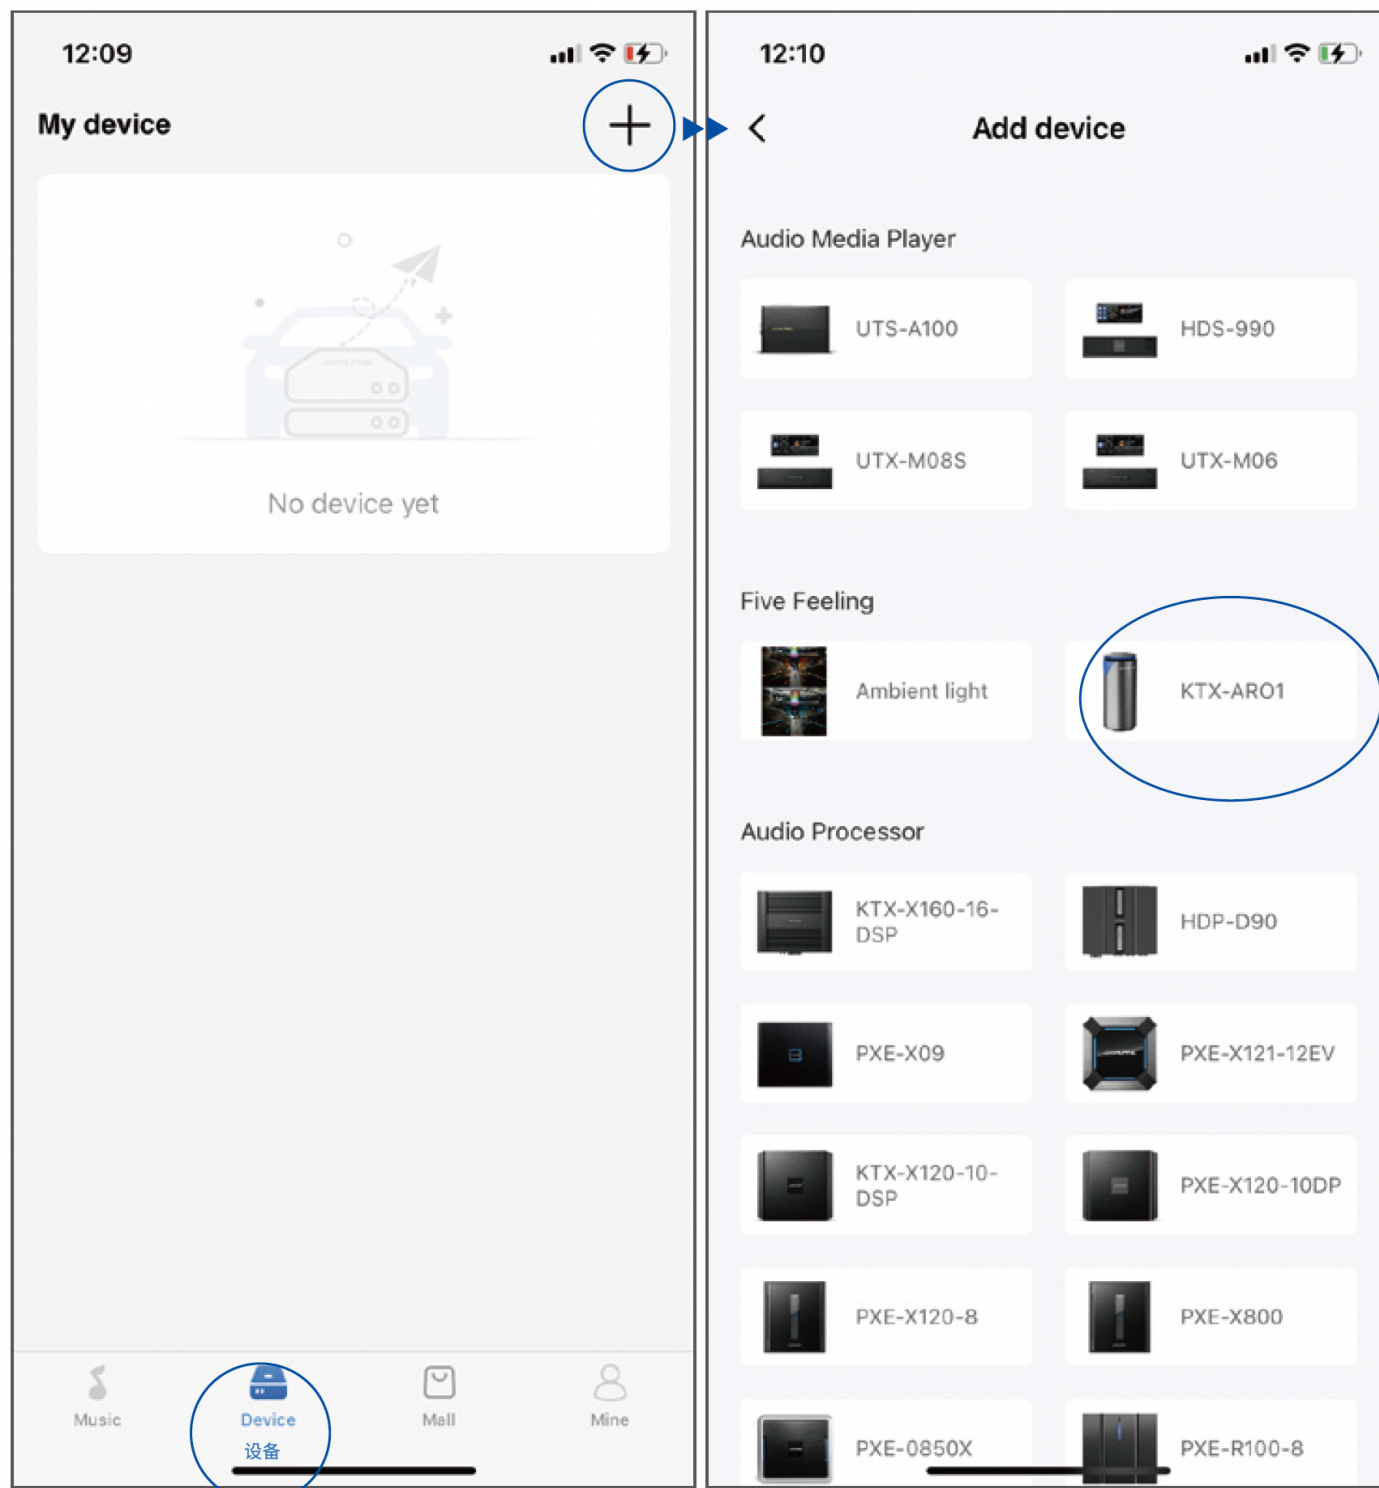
12:09

My device

No device yet

Music
Device
设备
Mall
Mine

12:10

Add device

Audio Media Player

UTS-A100
HDS-990
UTX-M08S
UTX-M06

Five Feeling

Ambient light
KTX-AR01

Audio Processor

KTX-X160-16-DSP
HDP-D90
PXE-X09
PXE-X121-12EV
KTX-X120-10-DSP
PXE-X120-10DP
PXE-X120-8
PXE-X800
PXE-0850X
PXE-R100-8